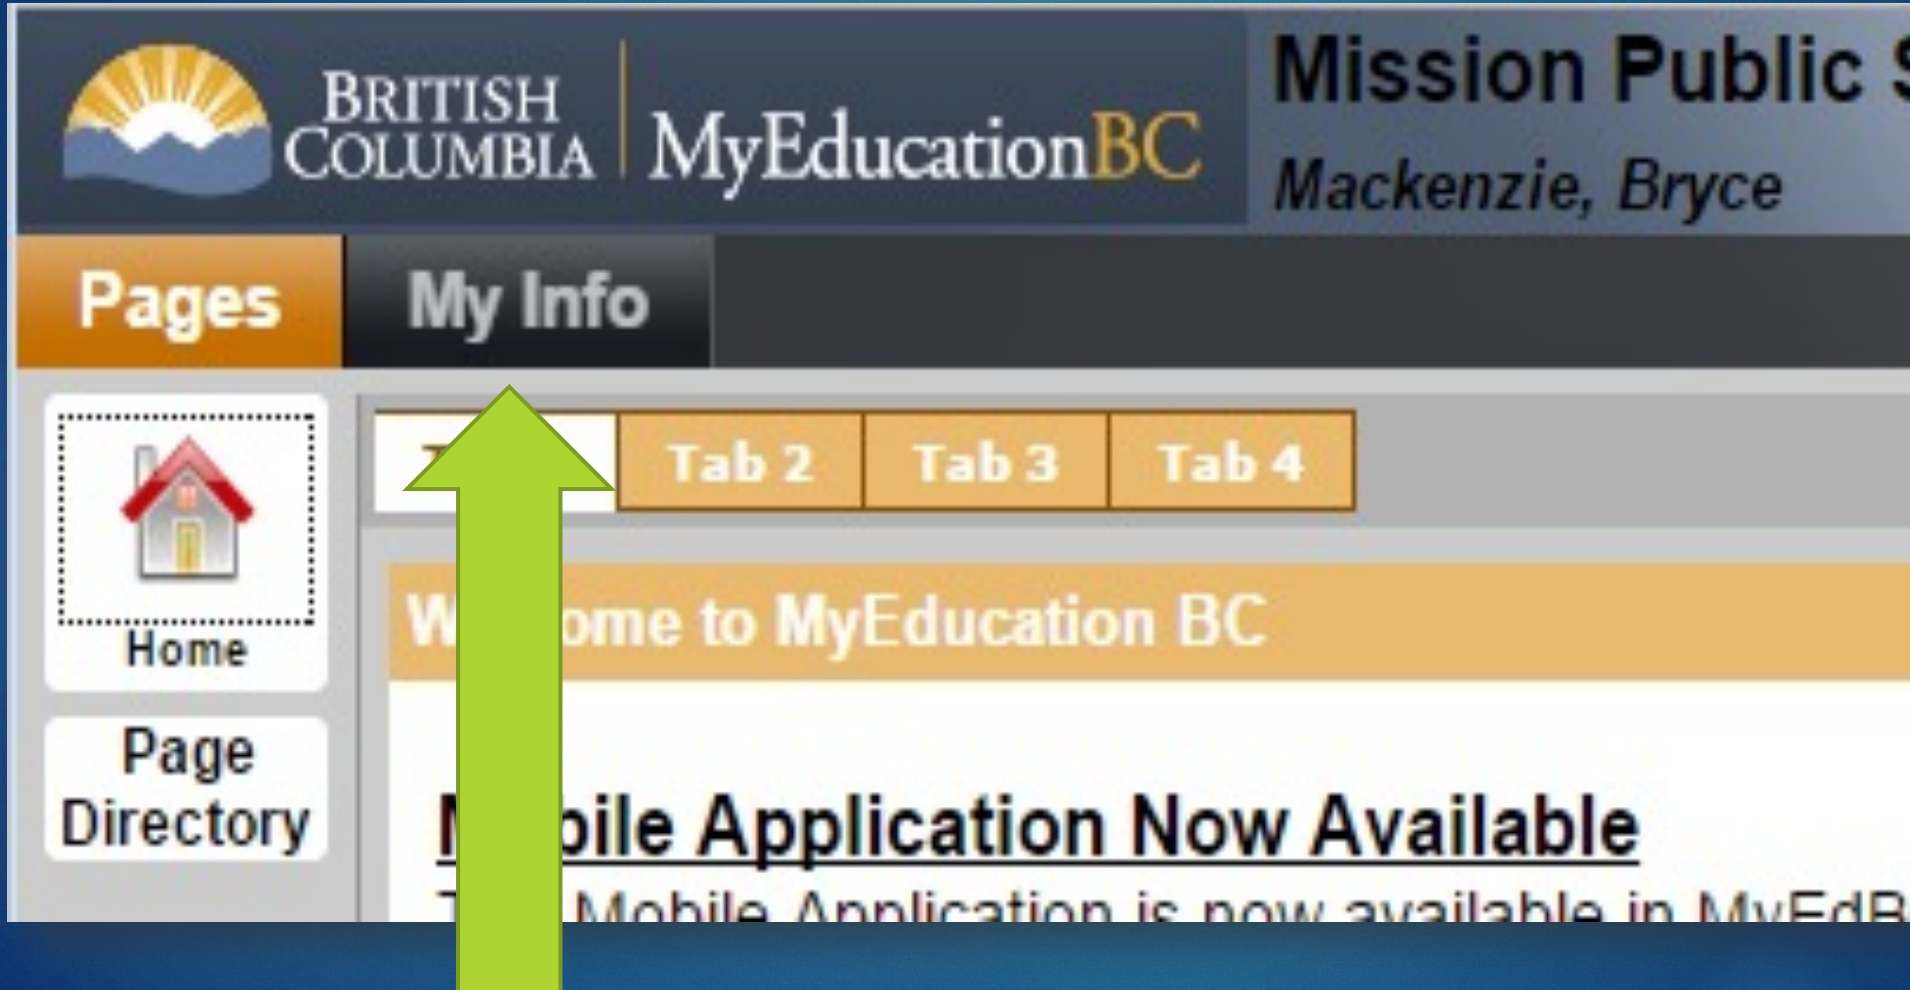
BRITISH COLUMBIA MyEducationBC

Mission Public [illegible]

Mackenzie, Bryce

Pages

My Info

Home

Page Directory

T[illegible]

Tab 2

Tab 3

Tab 4

W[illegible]ome to MyEducation BC

M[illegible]bile Application Now Available

T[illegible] Mobile Application is now available in MyEdB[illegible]